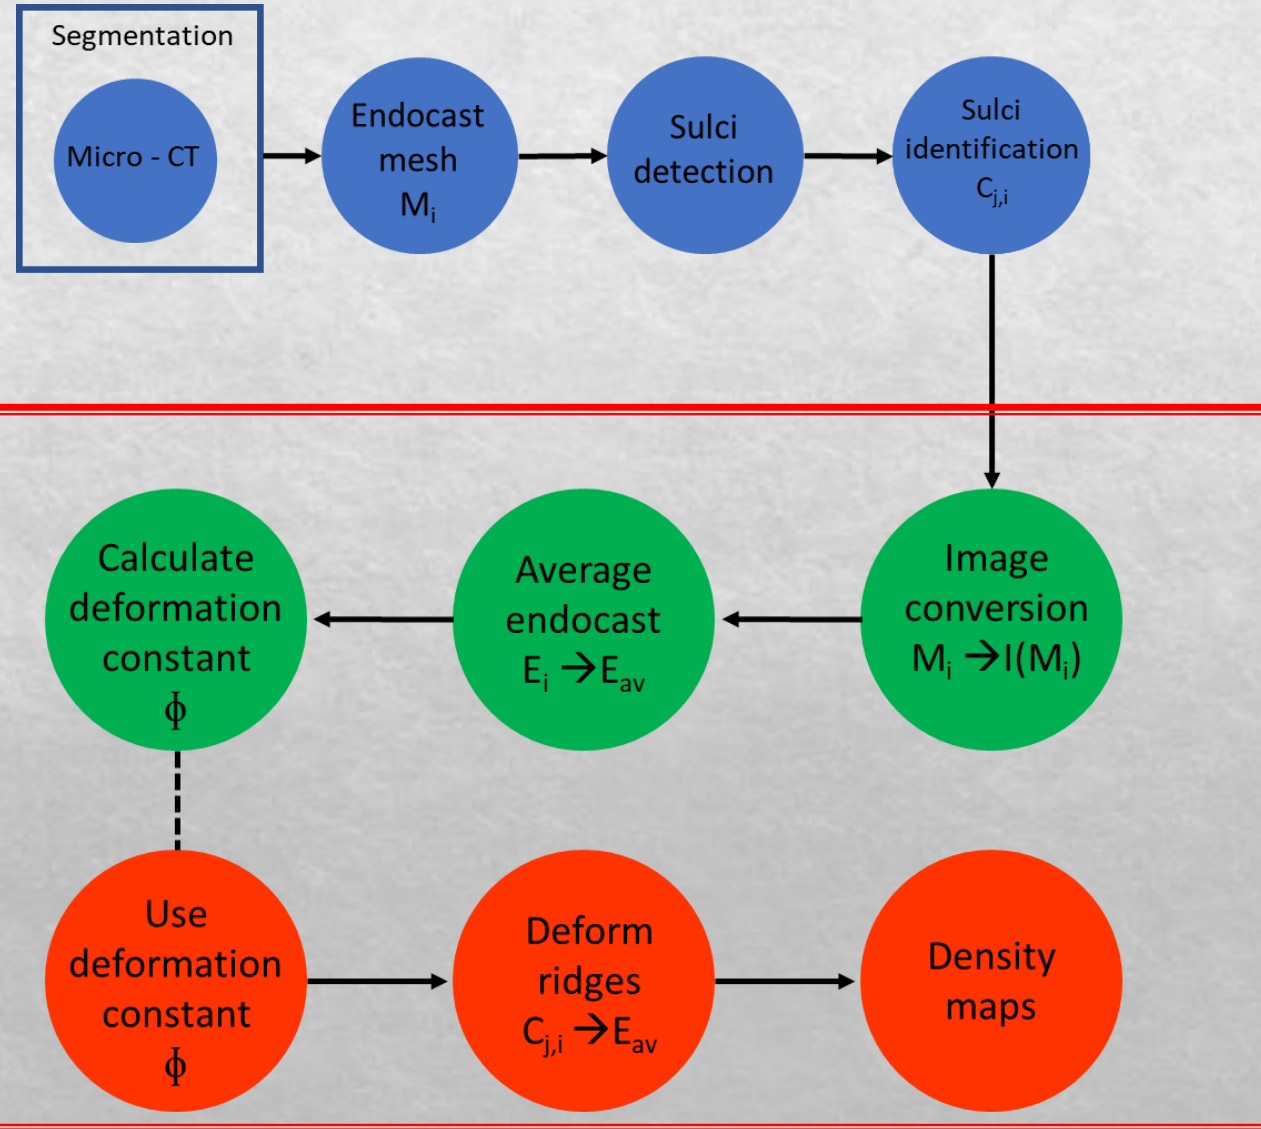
Segmentation

Micro - CT

Endocast mesh $M_i$

Sulci detection

Sulci identification $C_{j,i}$

Image conversion $M_i \rightarrow I(M_i)$

Average endocast $E_i \rightarrow E_{av}$

Calculate deformation constant $\phi$

Use deformation constant $\phi$

Deform ridges $C_{j,i} \rightarrow E_{av}$

Density maps